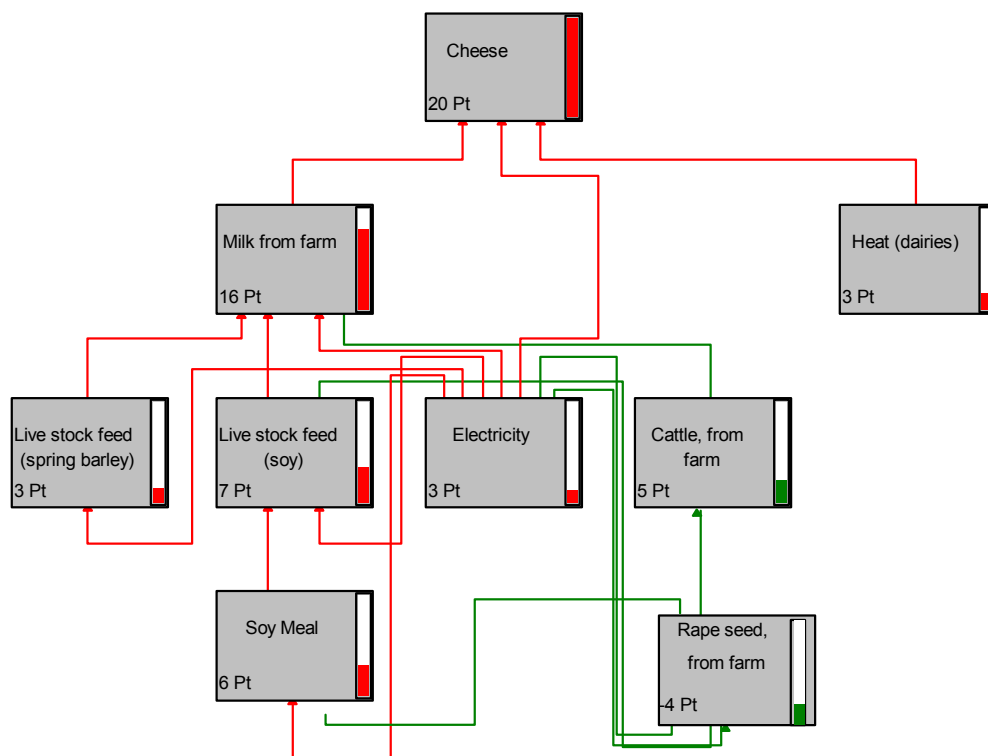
Cheese
20 Pt

Milk from farm
16 Pt

Heat (dairies)
3 Pt

Live stock feed (spring barley)
3 Pt

Live stock feed (soy)
7 Pt

Electricity
3 Pt

Cattle, from farm
5 Pt

Soy Meal
6 Pt

Rape seed, from farm
-4 Pt